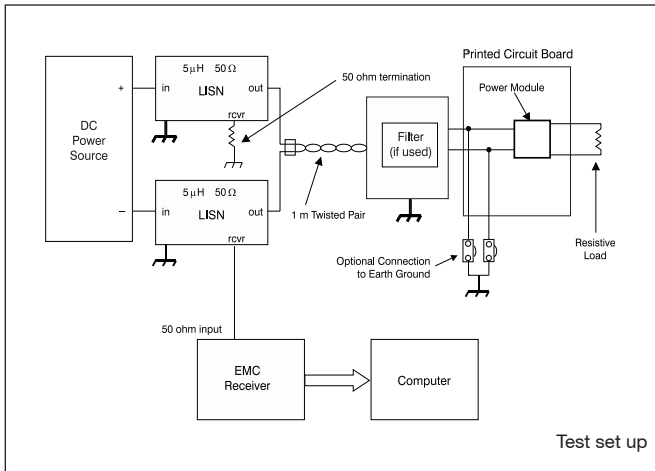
Printed Circuit Board

DC Power Source

+

–

$5\mu H$ $50\,\Omega$
in LISN out
rcvr

$5\mu H$ $50\,\Omega$
in LISN out
rcvr

50 ohm termination

Filter (if used)

Power Module

1 m Twisted Pair

Resistive Load

Optional Connection to Earth Ground

50 ohm input

EMC Receiver

Computer

Test set up